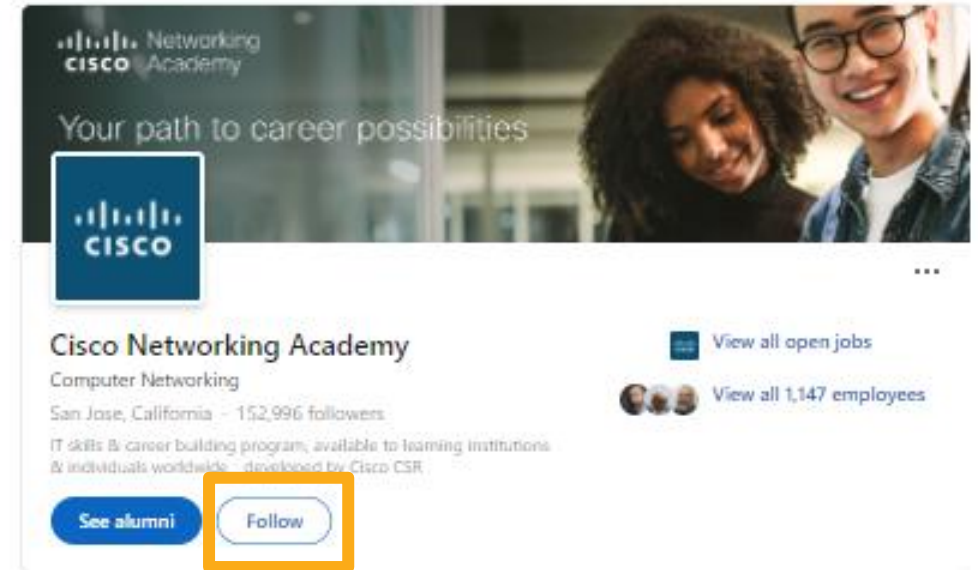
CISCO Networking Academy

Your path to career possibilities

CISCO

...

Cisco Networking Academy

Computer Networking

San Jose, California · 152,996 followers

IT skills & career building program, available to learning institutions & individuals worldwide - developed by Cisco CSR

See alumni

Follow

View all open jobs

View all 1,147 employees